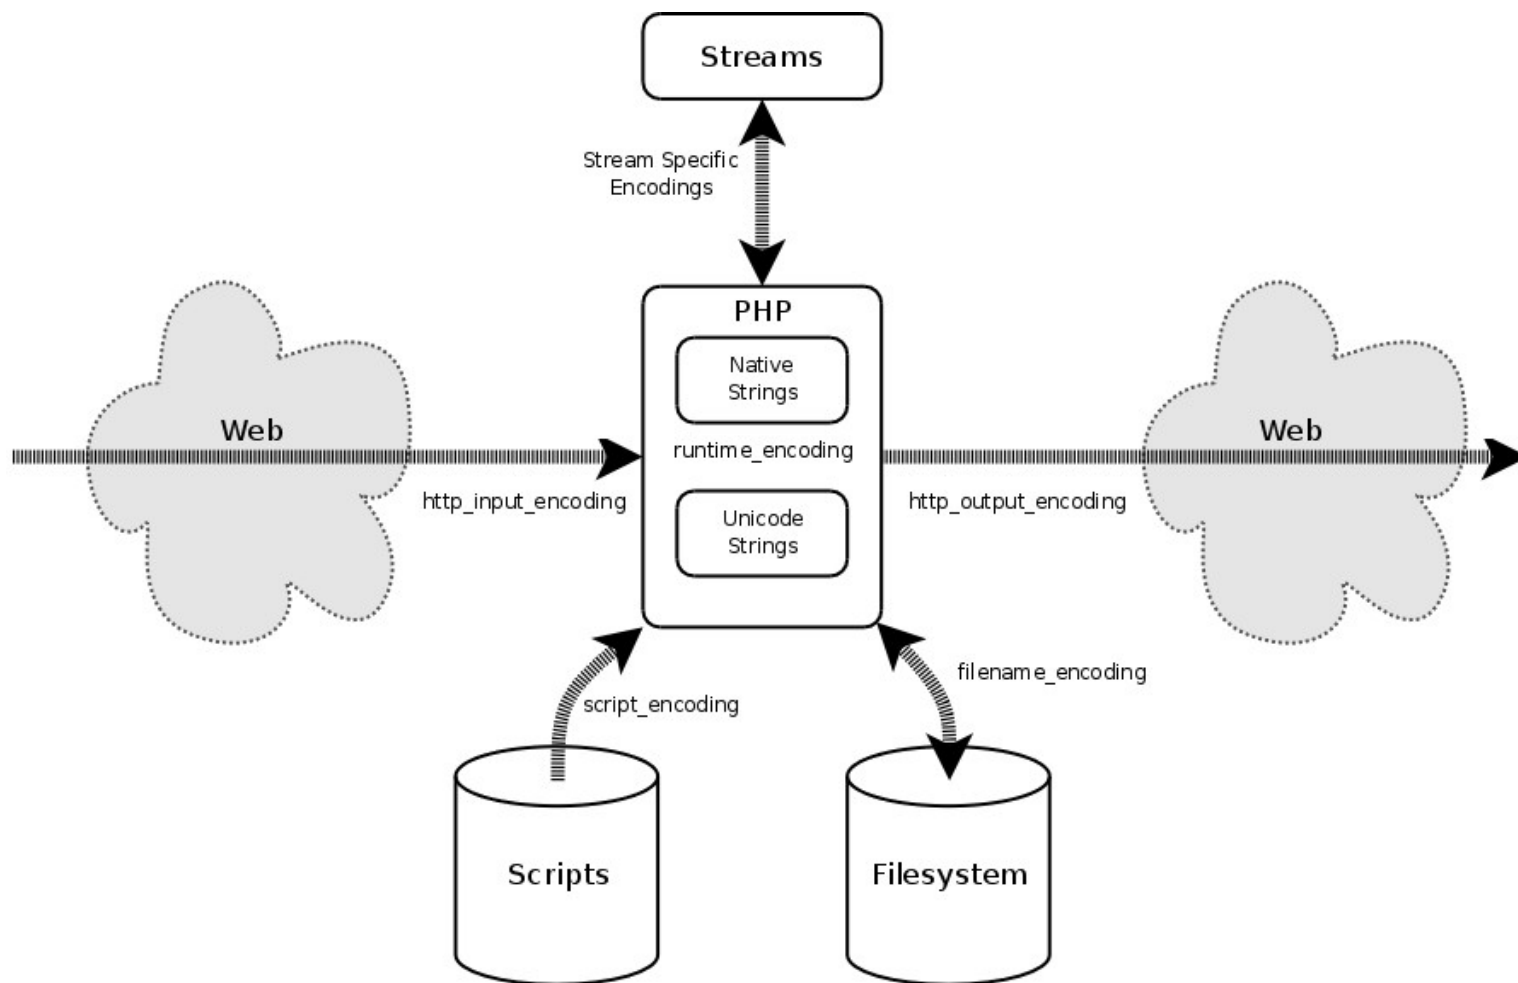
Streams

Stream Specific Encodings

PHP

Native Strings

runtime_encoding

Unicode Strings

Web

http_input_encoding

http_output_encoding

Web

script_encoding

filename_encoding

Scripts

Filesystem